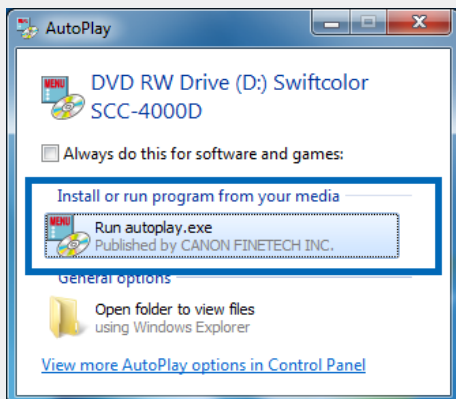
AutoPlay

MENU

DVD RW Drive (D:) Swiftcolor SCC-4000D

Always do this for software and games:

Install or run program from your media

MENU

Run autoplay.exe
Published by CANON FINETECH INC.

General options

Open folder to view files
using Windows Explorer

View more AutoPlay options in Control Panel